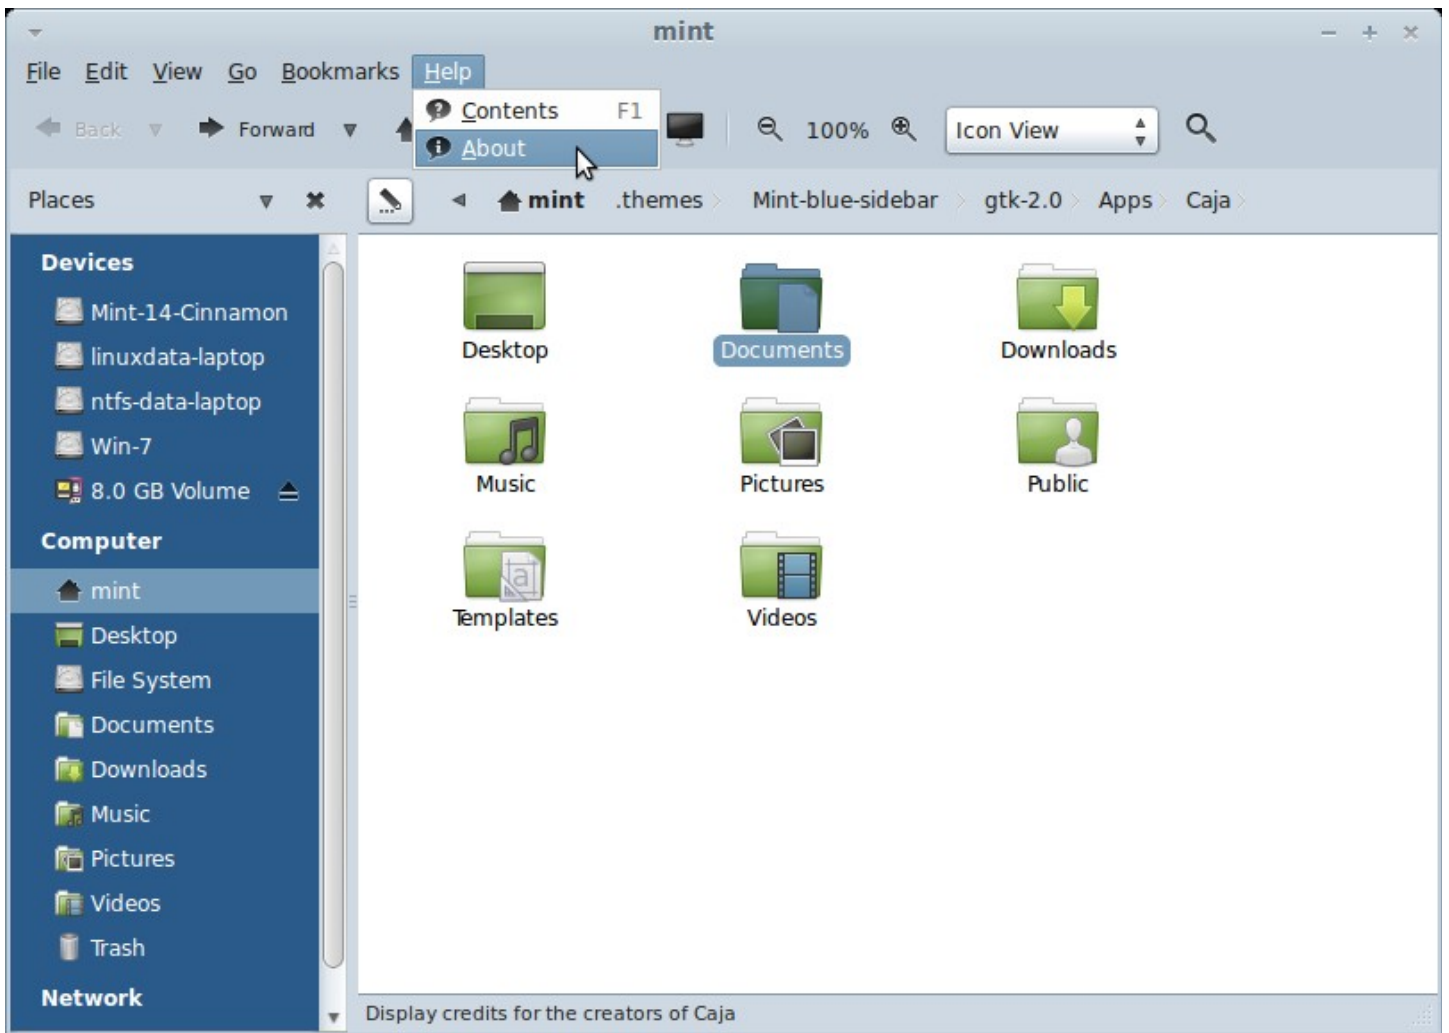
mint

File Edit View Go Bookmarks Help

Contents F1
About

Back Forward 100% Icon View

Places

mint .themes Mint-blue-sidebar gtk-2.0 Apps Caja

Devices
Mint-14-Cinnamon
linuxdata-laptop
ntfs-data-laptop
Win-7
8.0 GB Volume
Computer
mint
Desktop
File System
Documents
Downloads
Music
Pictures
Videos
Trash
Network

Desktop
Documents
Downloads
Music
Pictures
Public
Templates
Videos

Display credits for the creators of Caja